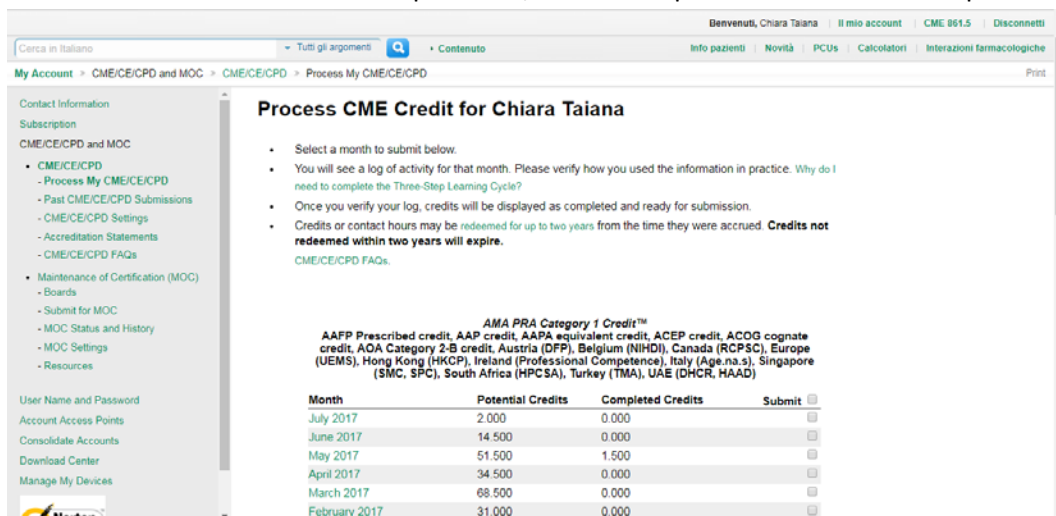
Benvenuti, Chiara Taiana | Il mio account | CME 861.5 | Disconnetti

Cerca in Italiano
Tutti gli argomenti
Contenuto

Info pazienti | Novità | PCUs | Calcolatori | Interazioni farmacologiche

My Account > CME/CE/CPD and MOC > CME/CE/CPD > Process My CME/CE/CPD

Print

Contact Information
Subscription
CME/CE/CPD and MOC
- CME/CE/CPD
- Process My CME/CE/CPD
- Past CME/CE/CPD Submissions
- CME/CE/CPD Settings
- Accreditation Statements
- CME/CE/CPD FAQs
- Maintenance of Certification (MOC)
- Boards
- Submit for MOC
- MOC Status and History
- MOC Settings
- Resources

User Name and Password
Account Access Points
Consolidate Accounts
Download Center
Manage My Devices

Process CME Credit for Chiara Taiana

- Select a month to submit below.
- You will see a log of activity for that month. Please verify how you used the information in practice. Why do I need to complete the Three-Step Learning Cycle?
- Once you verify your log, credits will be displayed as completed and ready for submission.
- Credits or contact hours may be redeemed for up to two years from the time they were accrued. **Credits not redeemed within two years will expire.**

CME/CE/CPD FAQs.

*AMA PRA Category 1 Credit™*
**AAFP Prescribed credit, AAP credit, AAPA equivalent credit, ACEP credit, ACOG cognate credit, AOA Category 2-B credit, Austria (DFP), Belgium (NIHDI), Canada (RCPSC), Europe (UEMS), Hong Kong (HKCP), Ireland (Professional Competence), Italy (Age.na.s), Singapore (SMC, SPC), South Africa (HPCSA), Turkey (TMA), UAE (DHCR, HAAD)**

| Month | Potential Credits | Completed Credits | Submit |
|---|---|---|---|
| July 2017 | 2.000 | 0.000 | |
| June 2017 | 14.500 | 0.000 | |
| May 2017 | 51.500 | 1.500 | |
| April 2017 | 34.500 | 0.000 | |
| March 2017 | 68.500 | 0.000 | |
| February 2017 | 31.000 | 0.000 | |